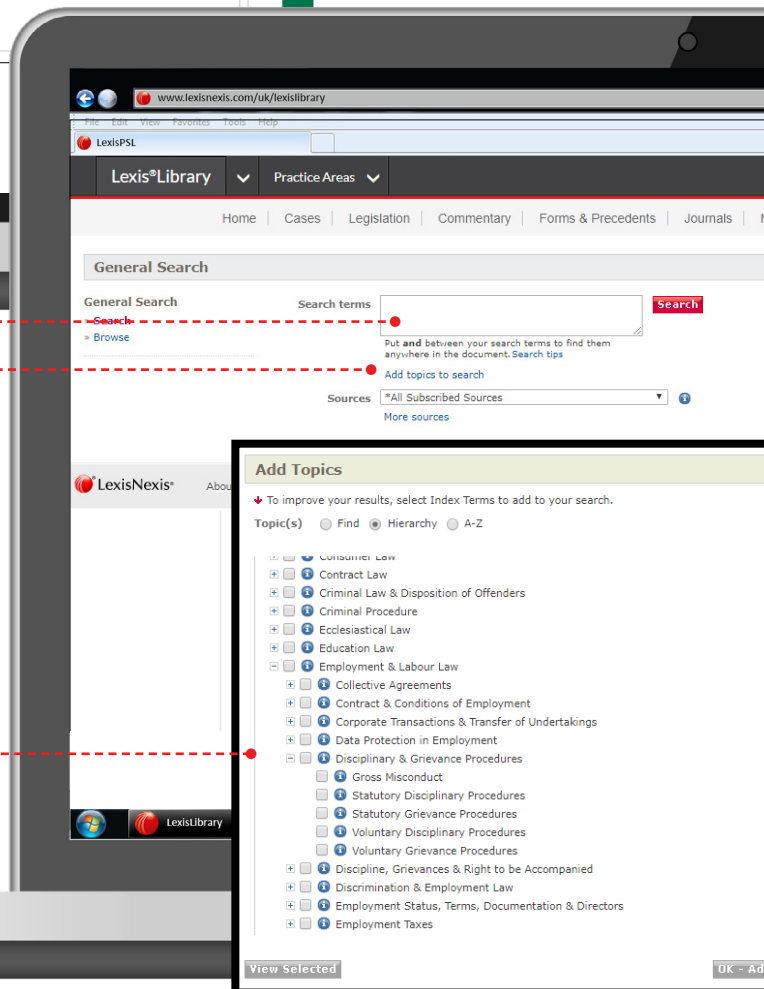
www.lexisnexis.com/uk/lexislibrary

File Edit View Favorites Tools Help

LexisPSL

Lexis®Library Practice Areas

Home | Cases | Legislation | Commentary | Forms & Precedents | Journals | N

General Search

General Search
» Search
» Browse

Search terms

Search

Put **and** between your search terms to find them anywhere in the document. Search tips

Add topics to search

Sources *All Subscribed Sources

More sources

LexisNexis® Abou

LexisLibrary

Add Topics

To improve your results, select Index Terms to add to your search.

Topic(s) Find Hierarchy A-Z

Consumer Law
Contract Law
Criminal Law & Disposition of Offenders
Criminal Procedure
Ecclesiastical Law
Education Law
Employment & Labour Law
Collective Agreements
Contract & Conditions of Employment
Corporate Transactions & Transfer of Undertakings
Data Protection in Employment
Disciplinary & Grievance Procedures
Gross Misconduct
Statutory Disciplinary Procedures
Statutory Grievance Procedures
Voluntary Disciplinary Procedures
Voluntary Grievance Procedures
Discipline, Grievances & Right to be Accompanied
Discrimination & Employment Law
Employment Status, Terms, Documentation & Directors
Employment Taxes

View Selected

OK - Ad